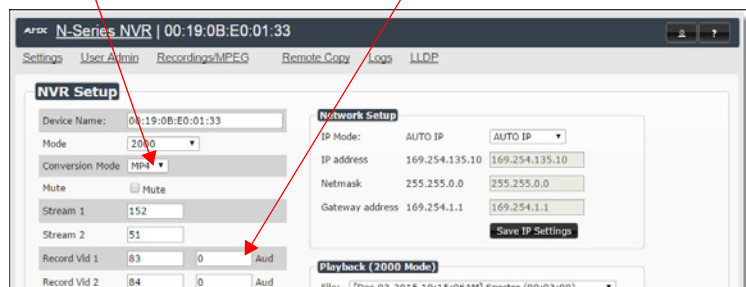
AMX N-Series NVR | 00:19:0B:E0:01:33

Settings User Admin Recordings/MPEG Remote Copy Logs LLDP

NVR Setup

Device Name: 00:19:0B:E0:01:33
Mode 2000
Conversion Mode MP4
Mute Mute
Stream 1 152
Stream 2 51
Record Vid 1 83 0 Aud
Record Vid 2 84 0 Aud

Network Setup
IP Mode: AUTO IP AUTO IP
IP address 169.254.135.10 169.254.135.10
Netmask 255.255.0.0 255.255.0.0
Gateway address 169.254.1.1 169.254.1.1
Save IP Settings

Playback (2000 Mode)
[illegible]